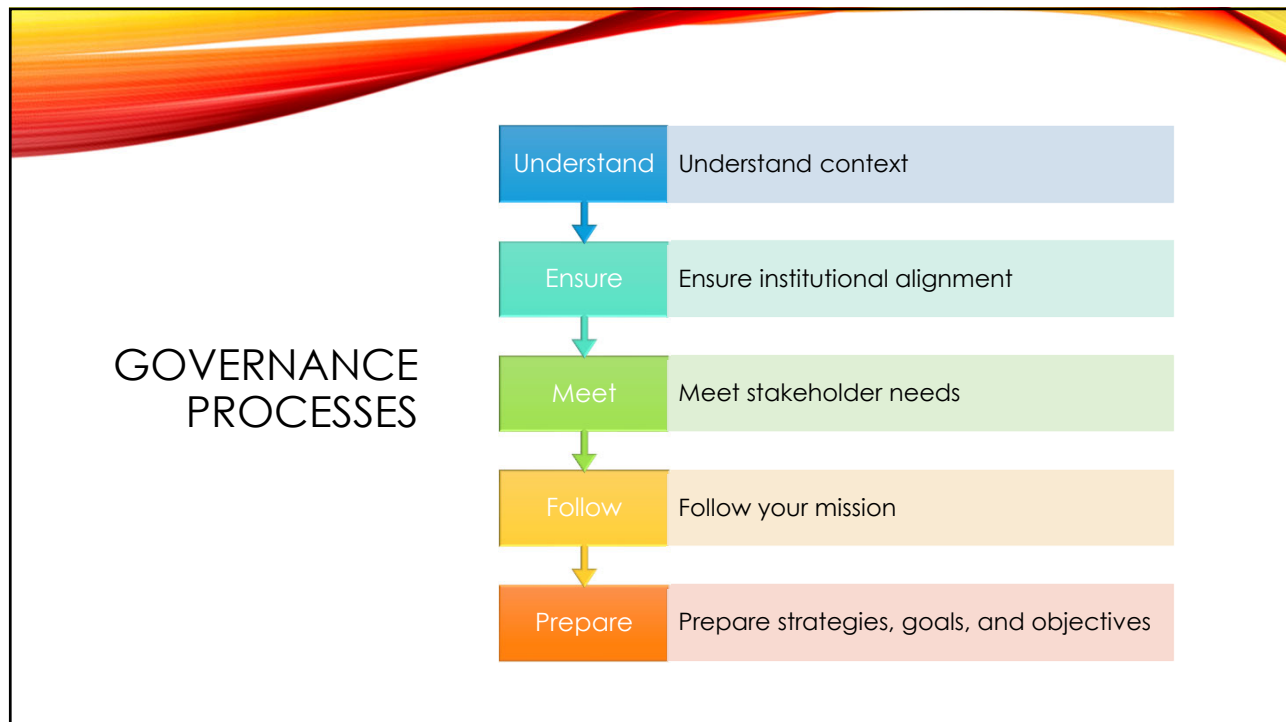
GOVERNANCE PROCESSES

| | |
|---|---|
| Understand | Understand context |
| Ensure | Ensure institutional alignment |
| Meet | Meet stakeholder needs |
| Follow | Follow your mission |
| Prepare | Prepare strategies, goals, and objectives |